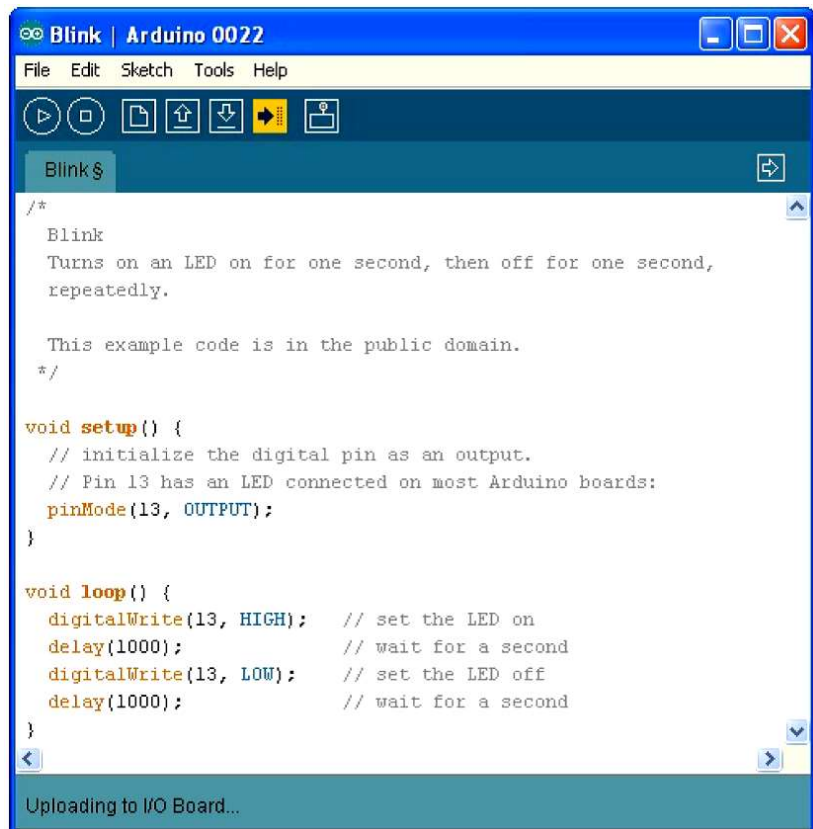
Blink | Arduino 0022

File Edit Sketch Tools Help

Blink §

/*
  Blink
  Turns on an LED on for one second, then off for one second, repeatedly.

  This example code is in the public domain.
 */

void setup() {
  // initialize the digital pin as an output.
  // Pin 13 has an LED connected on most Arduino boards:
  pinMode(13, OUTPUT);
}

void loop() {
  digitalWrite(13, HIGH);   // set the LED on
  delay(1000);              // wait for a second
  digitalWrite(13, LOW);    // set the LED off
  delay(1000);              // wait for a second
}

Uploading to I/O Board...